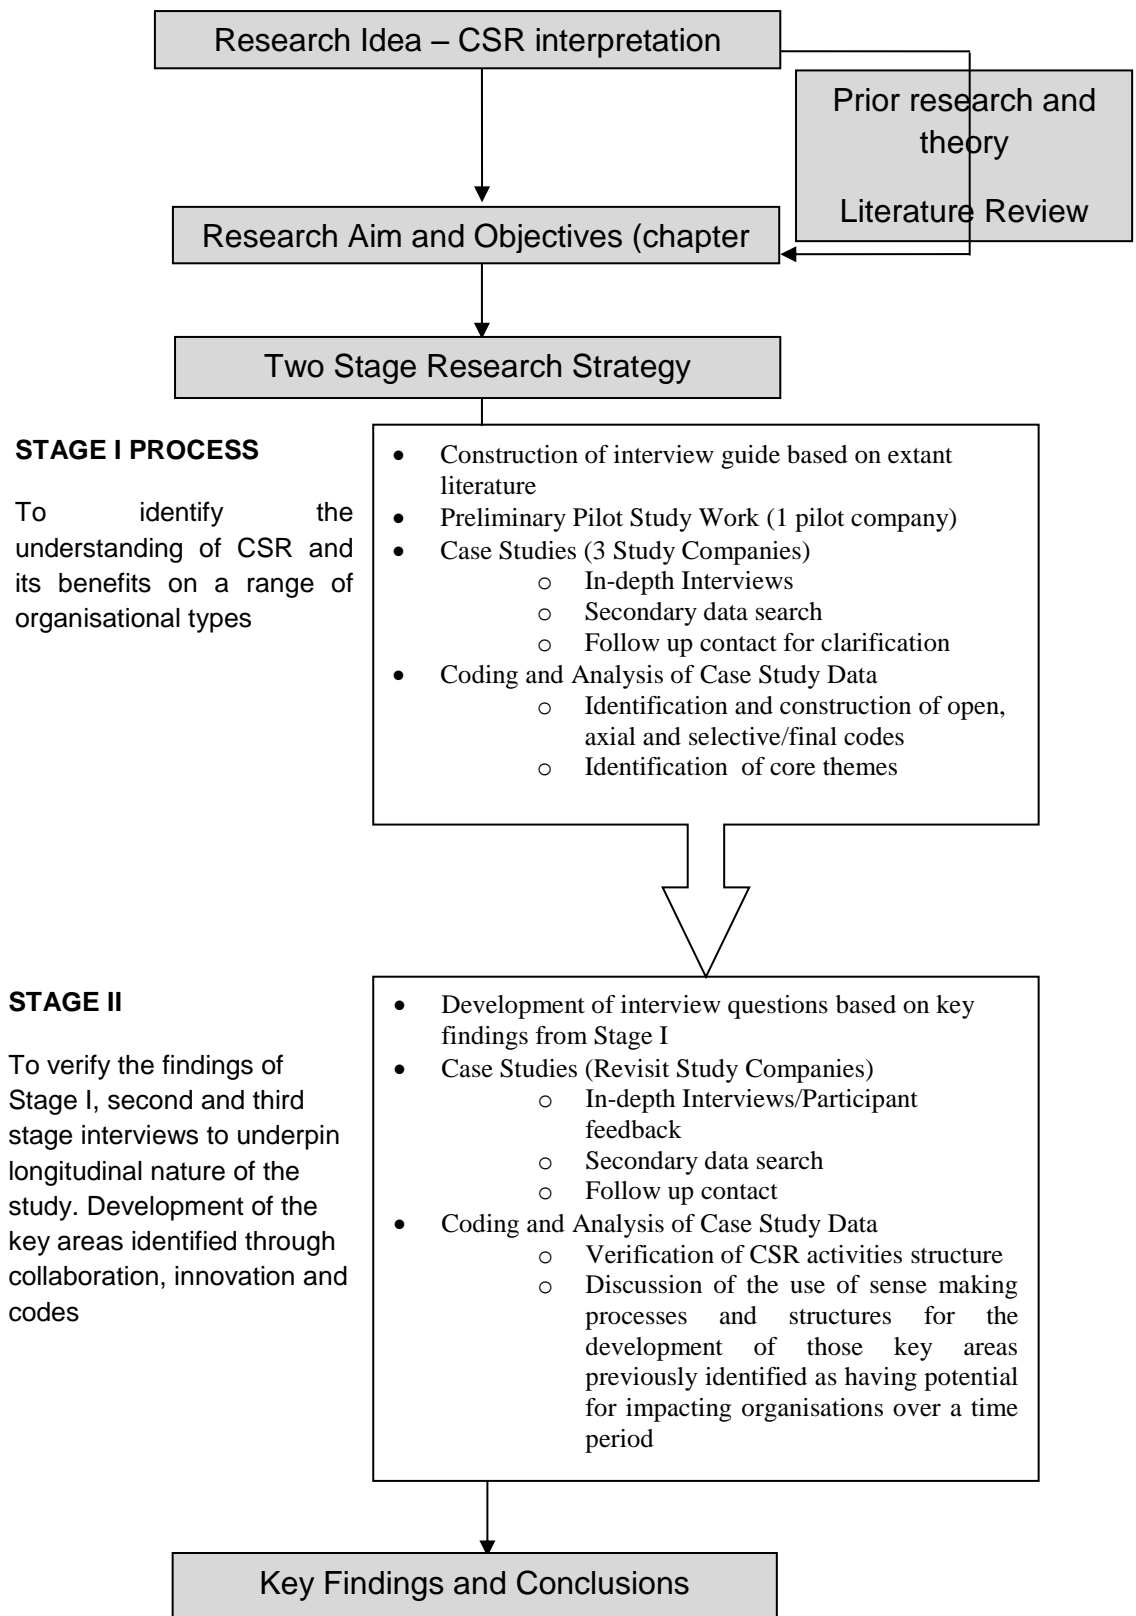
Research Idea – CSR interpretation

Prior research and theory

Literature Review

Research Aim and Objectives (chapter

Two Stage Research Strategy

STAGE I PROCESS

To identify the understanding of CSR and its benefits on a range of organisational types

- Construction of interview guide based on extant literature
- Preliminary Pilot Study Work (1 pilot company)
- Case Studies (3 Study Companies)
  - In-depth Interviews
  - Secondary data search
  - Follow up contact for clarification
- Coding and Analysis of Case Study Data
  - Identification and construction of open, axial and selective/final codes
  - Identification of core themes

STAGE II

To verify the findings of Stage I, second and third stage interviews to underpin longitudinal nature of the study. Development of the key areas identified through collaboration, innovation and codes

- Development of interview questions based on key findings from Stage I
- Case Studies (Revisit Study Companies)
  - In-depth Interviews/Participant feedback
  - Secondary data search
  - Follow up contact
- Coding and Analysis of Case Study Data
  - Verification of CSR activities structure
  - Discussion of the use of sense making processes and structures for the development of those key areas previously identified as having potential for impacting organisations over a time period

Key Findings and Conclusions